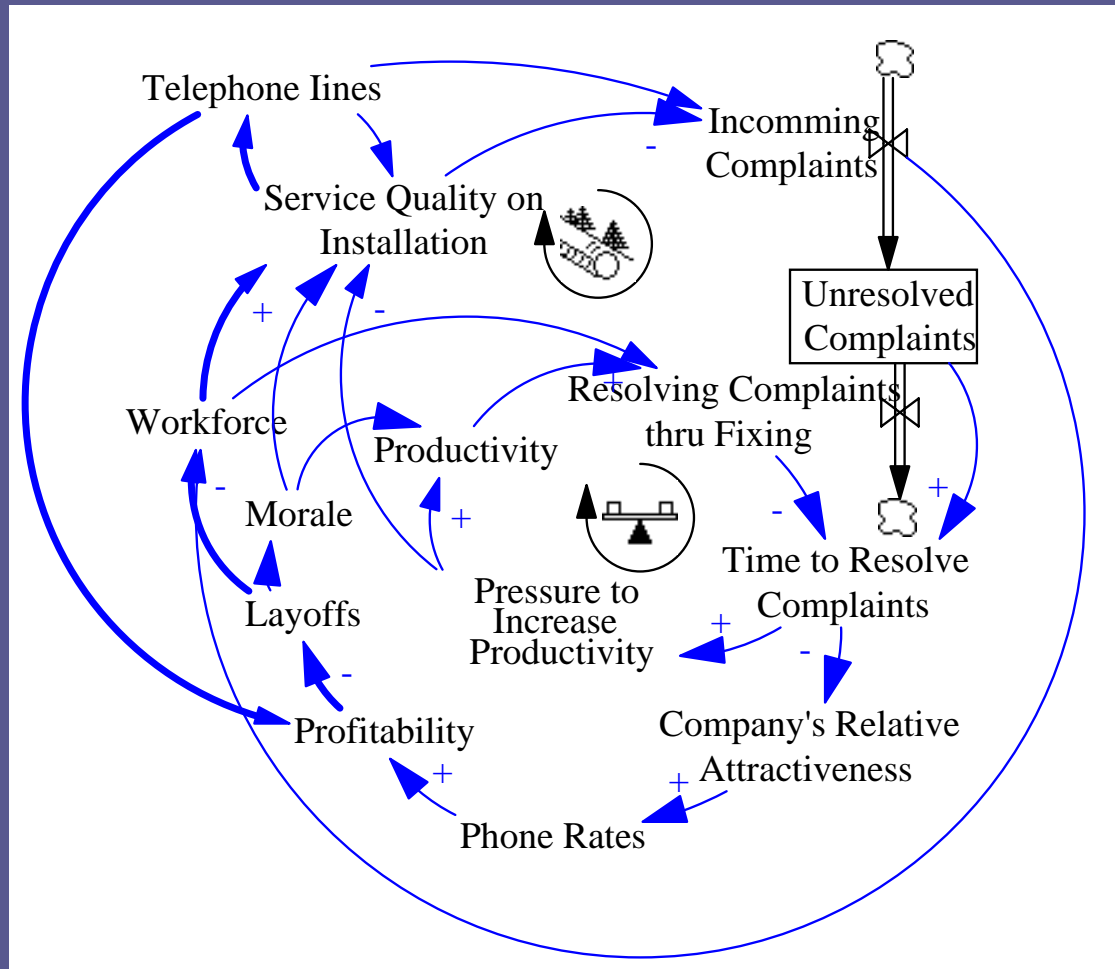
Telephone lines

Incomming Complaints

-

Service Quality on Installation

Unresolved Complaints

+

-

Resolving Complaints thru Fixing

+

Workforce

Productivity

-

Morale

+

-

+

Time to Resolve Complaints

Pressure to Increase Productivity

Layoffs

+

-

-

Company's Relative Attractiveness

Profitability

+

+

Phone Rates